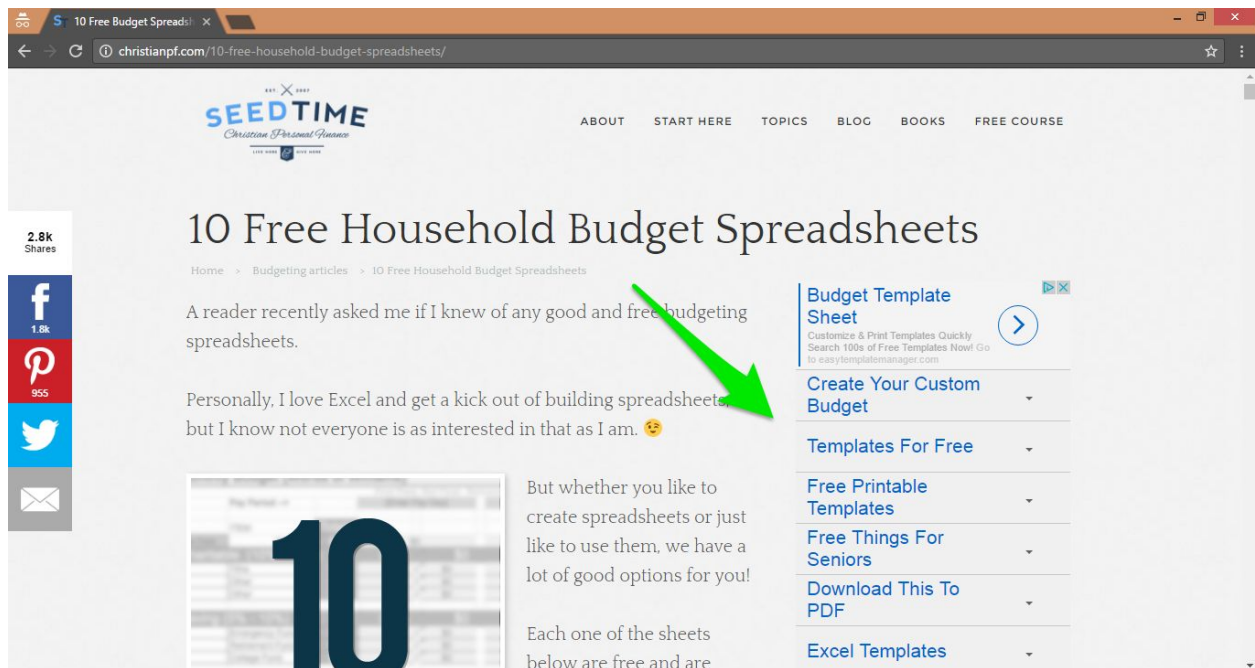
10 Free Budget Spreadsh ×

christianpf.com/10-free-household-budget-spreadsheets/

EST. 2007
SEEDTIME
Christian Personal Finance

ABOUT START HERE TOPICS BLOG BOOKS FREE COURSE

10 Free Household Budget Spreadsheets

Home > Budgeting articles > 10 Free Household Budget Spreadsheets

2.8k Shares

1.8k

955

A reader recently asked me if I knew of any good and free budgeting spreadsheets.

Personally, I love Excel and get a kick out of building spreadsheets, but I know not everyone is as interested in that as I am. 😉

10

But whether you like to create spreadsheets or just like to use them, we have a lot of good options for you!

Each one of the sheets below are free and are

Budget Template Sheet
Customize & Print Templates Quickly Search 100s of Free Templates Now! Go to easytemplatemanager.com

Create Your Custom Budget

Templates For Free

Free Printable Templates

Free Things For Seniors

Download This To PDF

Excel Templates